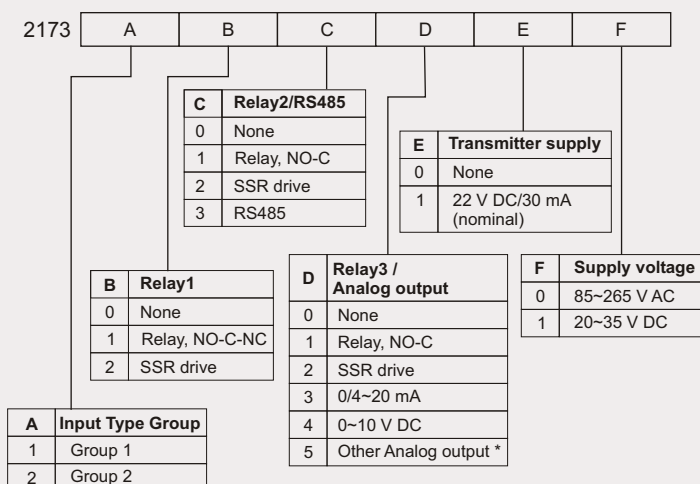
2173 | A | B | C | D | E | F

| C | Relay2/RS485 |
|---|---|
| 0 | None |
| 1 | Relay, NO-C |
| 2 | SSR drive |
| 3 | RS485 |

| E | Transmitter supply |
|---|---|
| 0 | None |
| 1 | 22 V DC/30 mA (nominal) |

| B | Relay1 |
|---|---|
| 0 | None |
| 1 | Relay, NO-C-NC |
| 2 | SSR drive |

| D | Relay3 / Analog output |
|---|---|
| 0 | None |
| 1 | Relay, NO-C |
| 2 | SSR drive |
| 3 | 0/4~20 mA |
| 4 | 0~10 V DC |
| 5 | Other Analog output * |

| F | Supply voltage |
|---|---|
| 0 | 85~265 V AC |
| 1 | 20~35 V DC |

| A | Input Type Group |
|---|---|
| 1 | Group 1 |
| 2 | Group 2 |